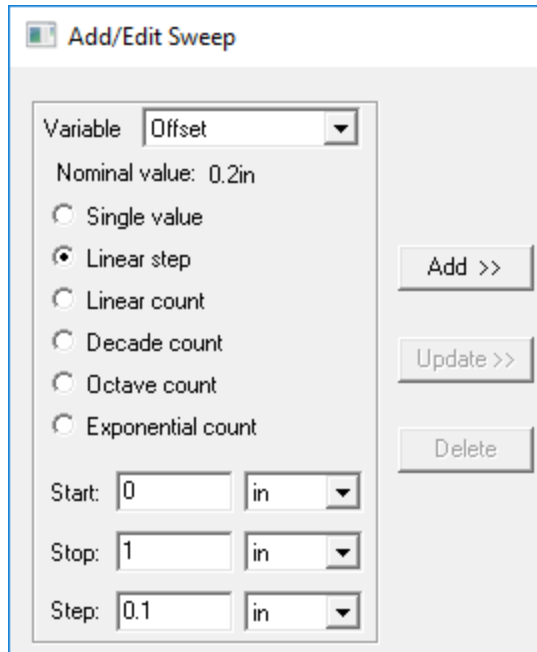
Add/Edit Sweep

Variable Offset

Nominal value: 0.2in

Single value

Linear step

Linear count

Decade count

Octave count

Exponential count

Start: 0 in

Stop: 1 in

Step: 0.1 in

Add >>

Update >>

Delete